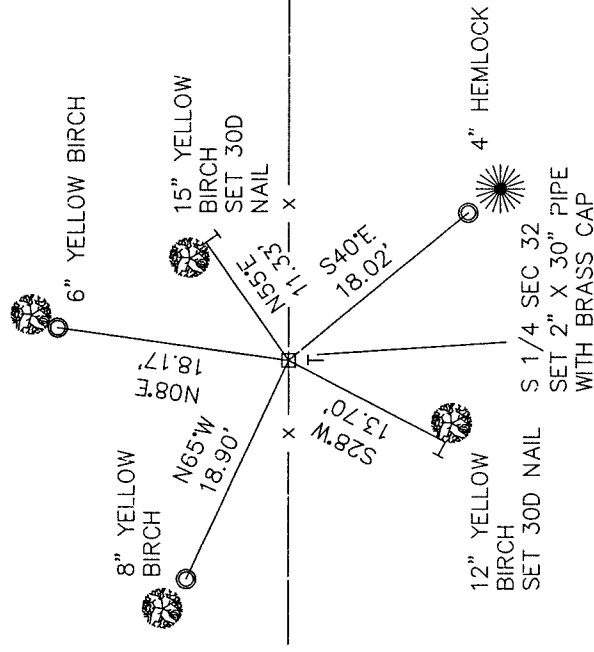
6" YELLOW BIRCH

15" YELLOW BIRCH SET 30D NAIL

4" HEMLOCK

N55°E 11.33'

S40°E 18.02'

N08°E 18.17'

N65°W 18.90'

S28°W 13.70'

8" YELLOW BIRCH

12" YELLOW BIRCH SET 30D NAIL

S 1/4 SEC 32 SET 2" X 30" PIPE WITH BRASS CAP